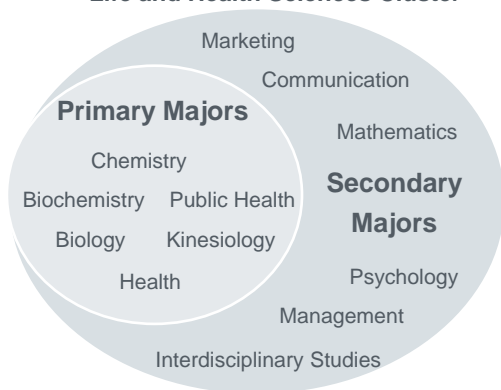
Life and Health Sciences Cluster

Marketing

Communication

Primary Majors

Mathematics

Chemistry

Biochemistry

Public Health

Secondary Majors

Biology

Kinesiology

Health

Psychology

Management

Interdisciplinary Studies